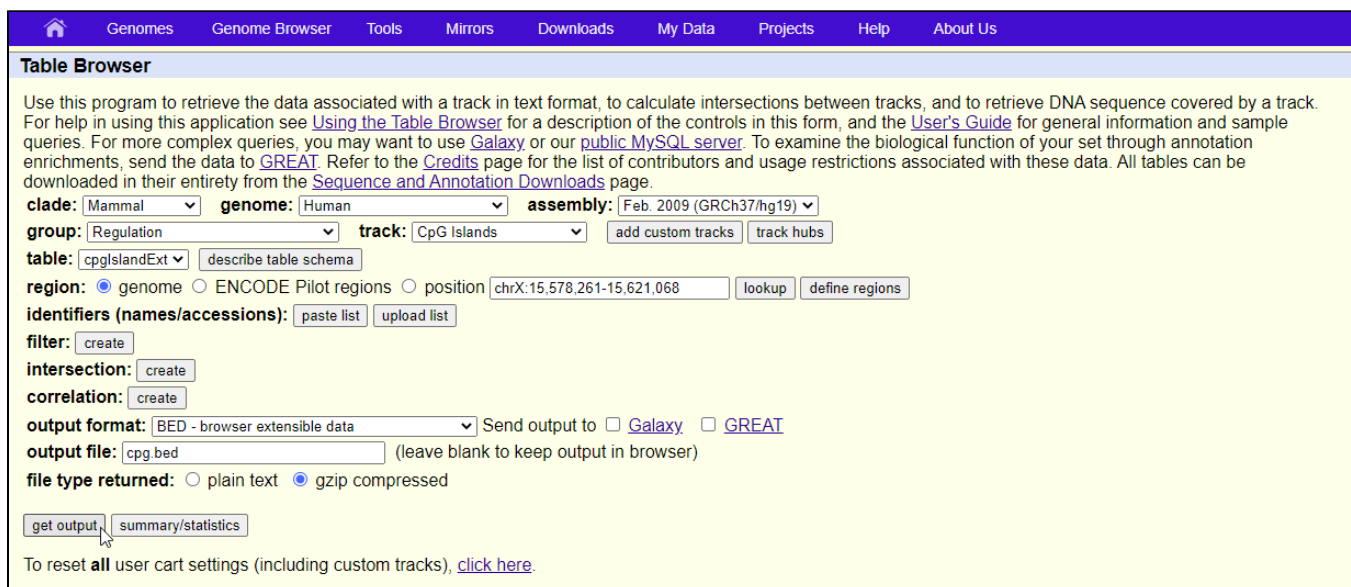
Genomes Genome Browser Tools Mirrors Downloads My Data Projects Help About Us

Table Browser

Use this program to retrieve the data associated with a track in text format, to calculate intersections between tracks, and to retrieve DNA sequence covered by a track. For help in using this application see Using the Table Browser for a description of the controls in this form, and the User's Guide for general information and sample queries. For more complex queries, you may want to use Galaxy or our public MySQL server. To examine the biological function of your set through annotation enrichments, send the data to GREAT. Refer to the Credits page for the list of contributors and usage restrictions associated with these data. All tables can be downloaded in their entirety from the Sequence and Annotation Downloads page.

clade: Mammal genome: Human assembly: Feb. 2009 (GRCh37/hg19)

group: Regulation track: CpG Islands add custom tracks track hubs

table: cpgIslandExt describe table schema

region: genome ENCODE Pilot regions position chrX:15,578,261-15,621,068 lookup define regions

identifiers (names/accessions): paste list upload list

filter: create

intersection: create

correlation: create

output format: BED - browser extensible data Send output to Galaxy GREAT

output file: cpg.bed (leave blank to keep output in browser)

file type returned: plain text gzip compressed

get output summary/statistics

To reset all user cart settings (including custom tracks), click here.